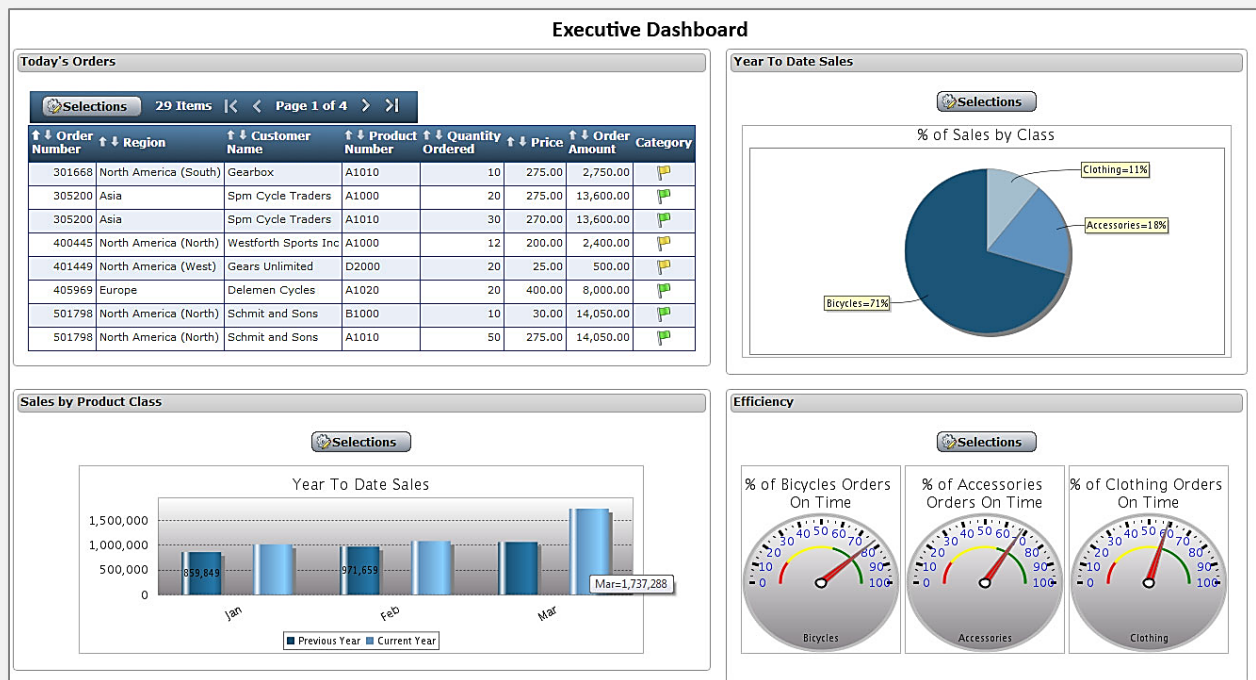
Executive Dashboard

Today's Orders

Selections 29 Items |< < Page 1 of 4 > >|

| Order Number | Region | Customer Name | Product Number | Quantity Ordered | Price | Order Amount | Category |
|---|---|---|---|---|---|---|---|
| 301668 | North America (South) | Gearbox | A1010 | 10 | 275.00 | 2,750.00 | |
| 305200 | Asia | Spm Cycle Traders | A1000 | 20 | 275.00 | 13,600.00 | |
| 305200 | Asia | Spm Cycle Traders | A1010 | 30 | 270.00 | 13,600.00 | |
| 400445 | North America (North) | Westforth Sports Inc | A1000 | 12 | 200.00 | 2,400.00 | |
| 401449 | North America (West) | Gears Unlimited | D2000 | 20 | 25.00 | 500.00 | |
| 405969 | Europe | Delemen Cycles | A1020 | 20 | 400.00 | 8,000.00 | |
| 501798 | North America (North) | Schmit and Sons | B1000 | 10 | 30.00 | 14,050.00 | |
| 501798 | North America (North) | Schmit and Sons | A1010 | 50 | 275.00 | 14,050.00 | |

Year To Date Sales

Selections

% of Sales by Class

Clothing=11%
Accessories=18%
Bicycles=71%

Sales by Product Class

Selections

Year To Date Sales

1,500,000
1,000,000
500,000
0

859,849
971,659
Mar=1,737,288

Jan
Feb
Mar

Previous Year Current Year

Efficiency

Selections

% of Bicycles Orders On Time
0 10 20 30 40 50 60 70 80 90 100
Bicycles

% of Accessories Orders On Time
0 10 20 30 40 50 60 70 80 90 100
Accessories

% of Clothing Orders On Time
0 10 20 30 40 50 60 70 80 90 100
Clothing